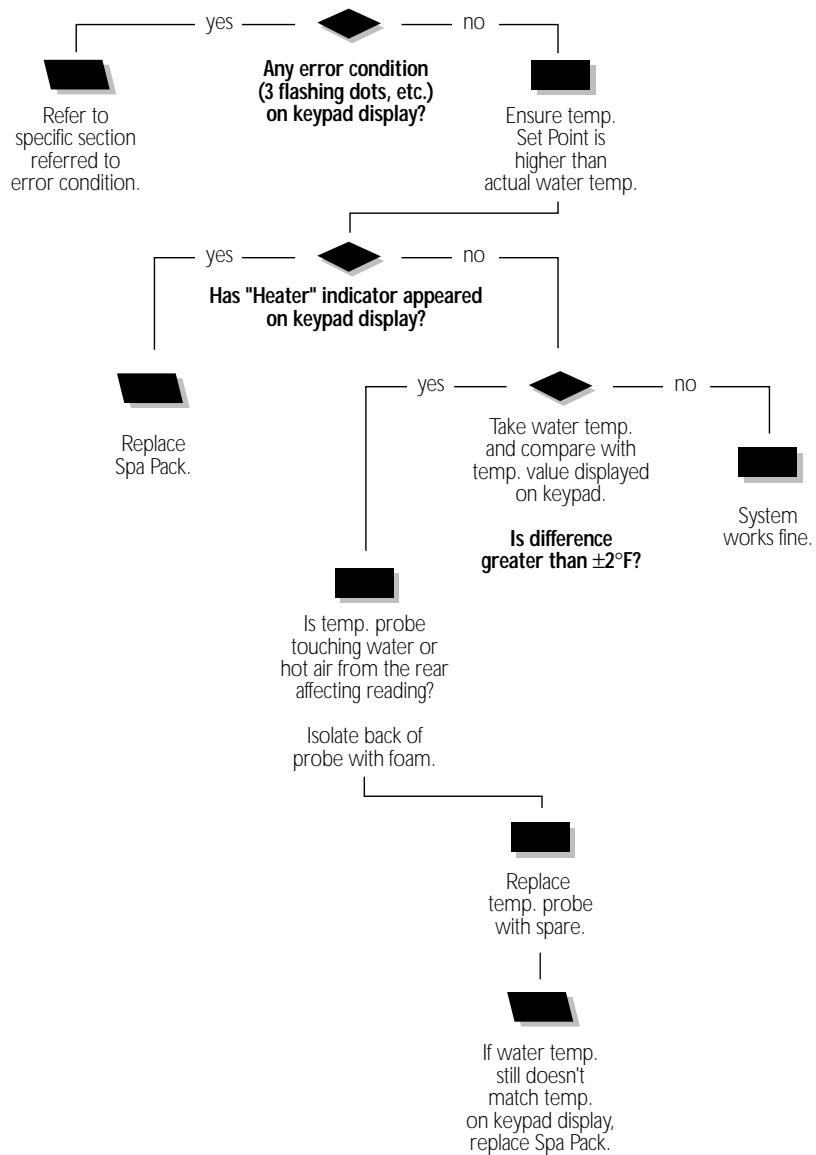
yes

no

Any error condition (3 flashing dots, etc.) on keypad display?

Refer to specific section referred to error condition.

Ensure temp. Set Point is higher than actual water temp.

yes

no

Has "Heater" indicator appeared on keypad display?

Replace Spa Pack.

yes

no

Take water temp. and compare with temp. value displayed on keypad.

Is difference greater than $\pm 2°F$?

System works fine.

Is temp. probe touching water or hot air from the rear affecting reading?

Isolate back of probe with foam.

Replace temp. probe with spare.

If water temp. still doesn't match temp. on keypad display, replace Spa Pack.